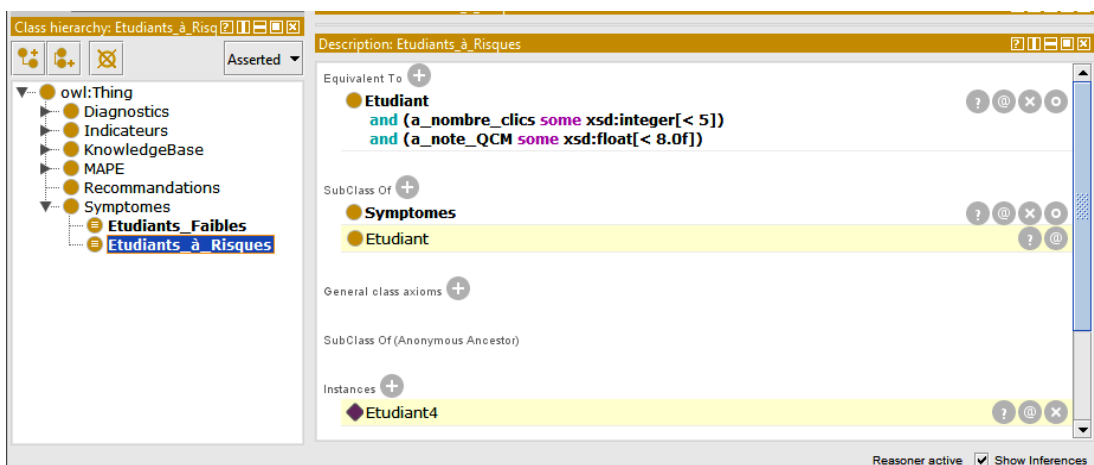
Class hierarchy: Etudiants_à_Risq

Asserted

owl:Thing
Diagnostics
Indicateurs
KnowledgeBase
MAPE
Recommandations
Symptomes
Etudiants_Faibles
Etudiants_à_Risques

Description: Etudiants_à_Risques

Equivalent To

Etudiant
and (a_nombre_clics some xsd:integer[< 5])
and (a_note_QCM some xsd:float[< 8.0f])

SubClass Of

Symptomes

Etudiant

General class axioms

SubClass Of (Anonymous Ancestor)

Instances

Etudiant4

Reasoner active

Show Inferences